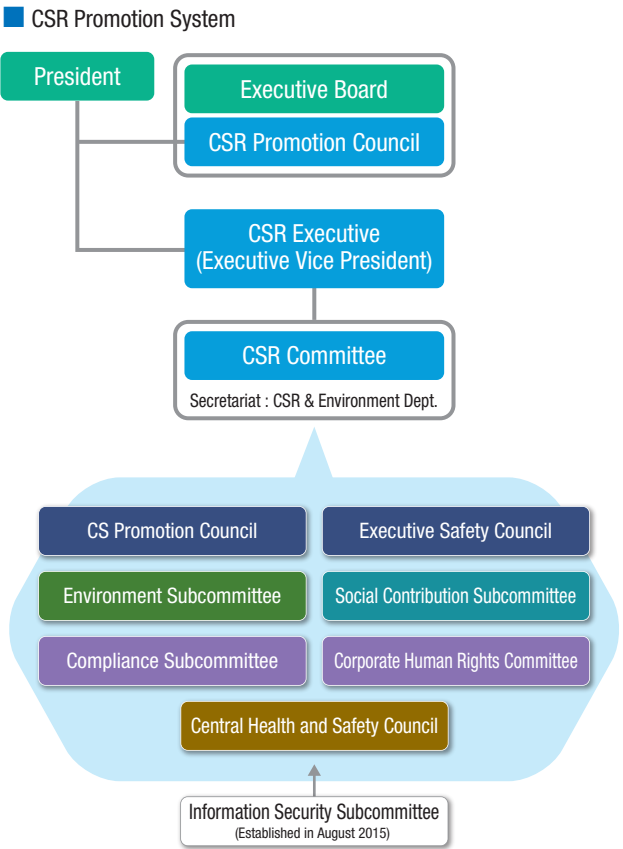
CSR Promotion System

President

Executive Board

CSR Promotion Council

CSR Executive (Executive Vice President)

CSR Committee

Secretariat : CSR & Environment Dept.

CS Promotion Council

Executive Safety Council

Environment Subcommittee

Social Contribution Subcommittee

Compliance Subcommittee

Corporate Human Rights Committee

Central Health and Safety Council

Information Security Subcommittee
(Established in August 2015)